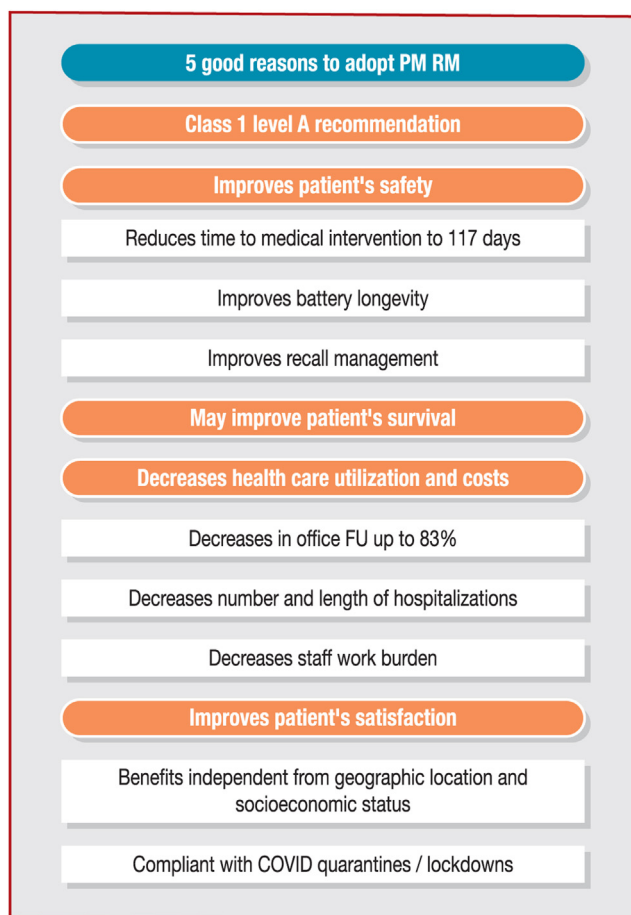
5 good reasons to adopt PM RM

Class 1 level A recommendation

Improves patient's safety

Reduces time to medical intervention to 117 days

Improves battery longevity

Improves recall management

May improve patient's survival

Decreases health care utilization and costs

Decreases in office FU up to 83%

Decreases number and length of hospitalizations

Decreases staff work burden

Improves patient's satisfaction

Benefits independent from geographic location and socioeconomic status

Compliant with COVID quarantines / lockdowns